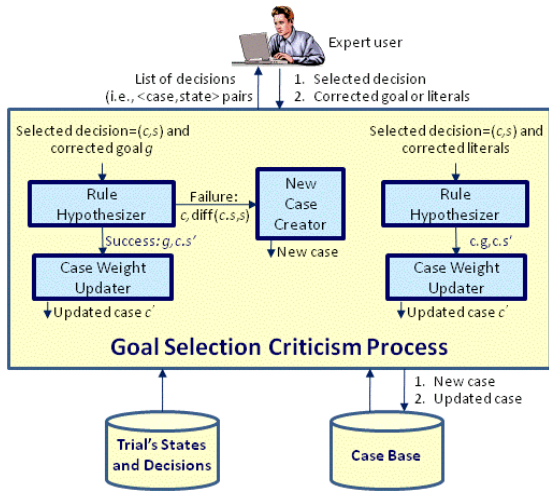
Expert user

List of decisions (i.e., <case,state> pairs

1. Selected decision
2. Corrected goal or literals

Selected decision=(c,s) and corrected goal g

Rule Hypothesizer

Failure: c, diff(c.s,s)

New Case Creator

New case

Success: g, c.s'

Case Weight Updater

Updated case c'

Selected decision=(c,s) and corrected literals

Rule Hypothesizer

c.g, c.s'

Case Weight Updater

Updated case c'

Goal Selection Criticism Process

1. New case
2. Updated case

Trial's States and Decisions

Case Base